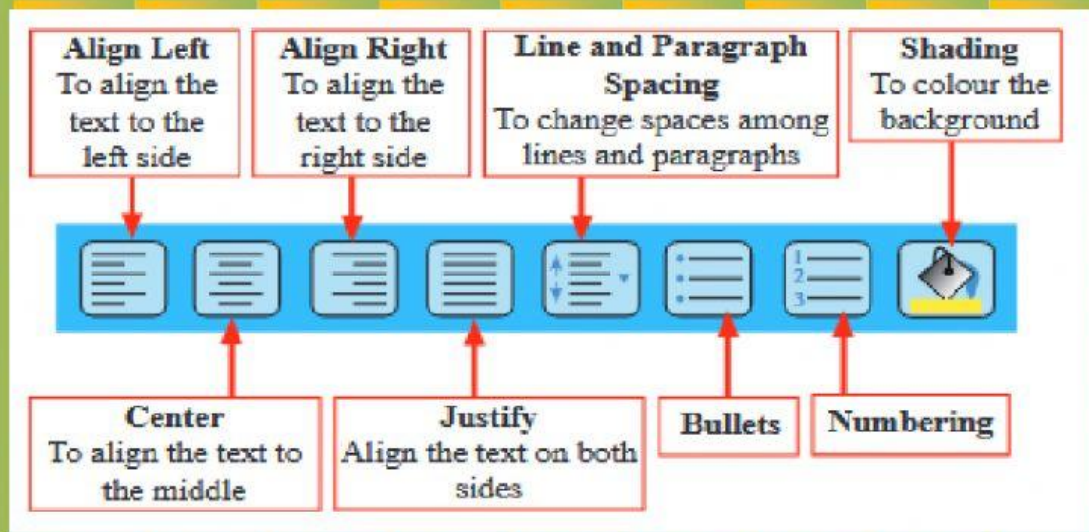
**Align Left**
To align the text to the left side

**Align Right**
To align the text to the right side

**Line and Paragraph Spacing**
To change spaces among lines and paragraphs

**Shading**
To colour the background

1
2
3

**Center**
To align the text to the middle

**Justify**
Align the text on both sides

**Bullets**

**Numbering**